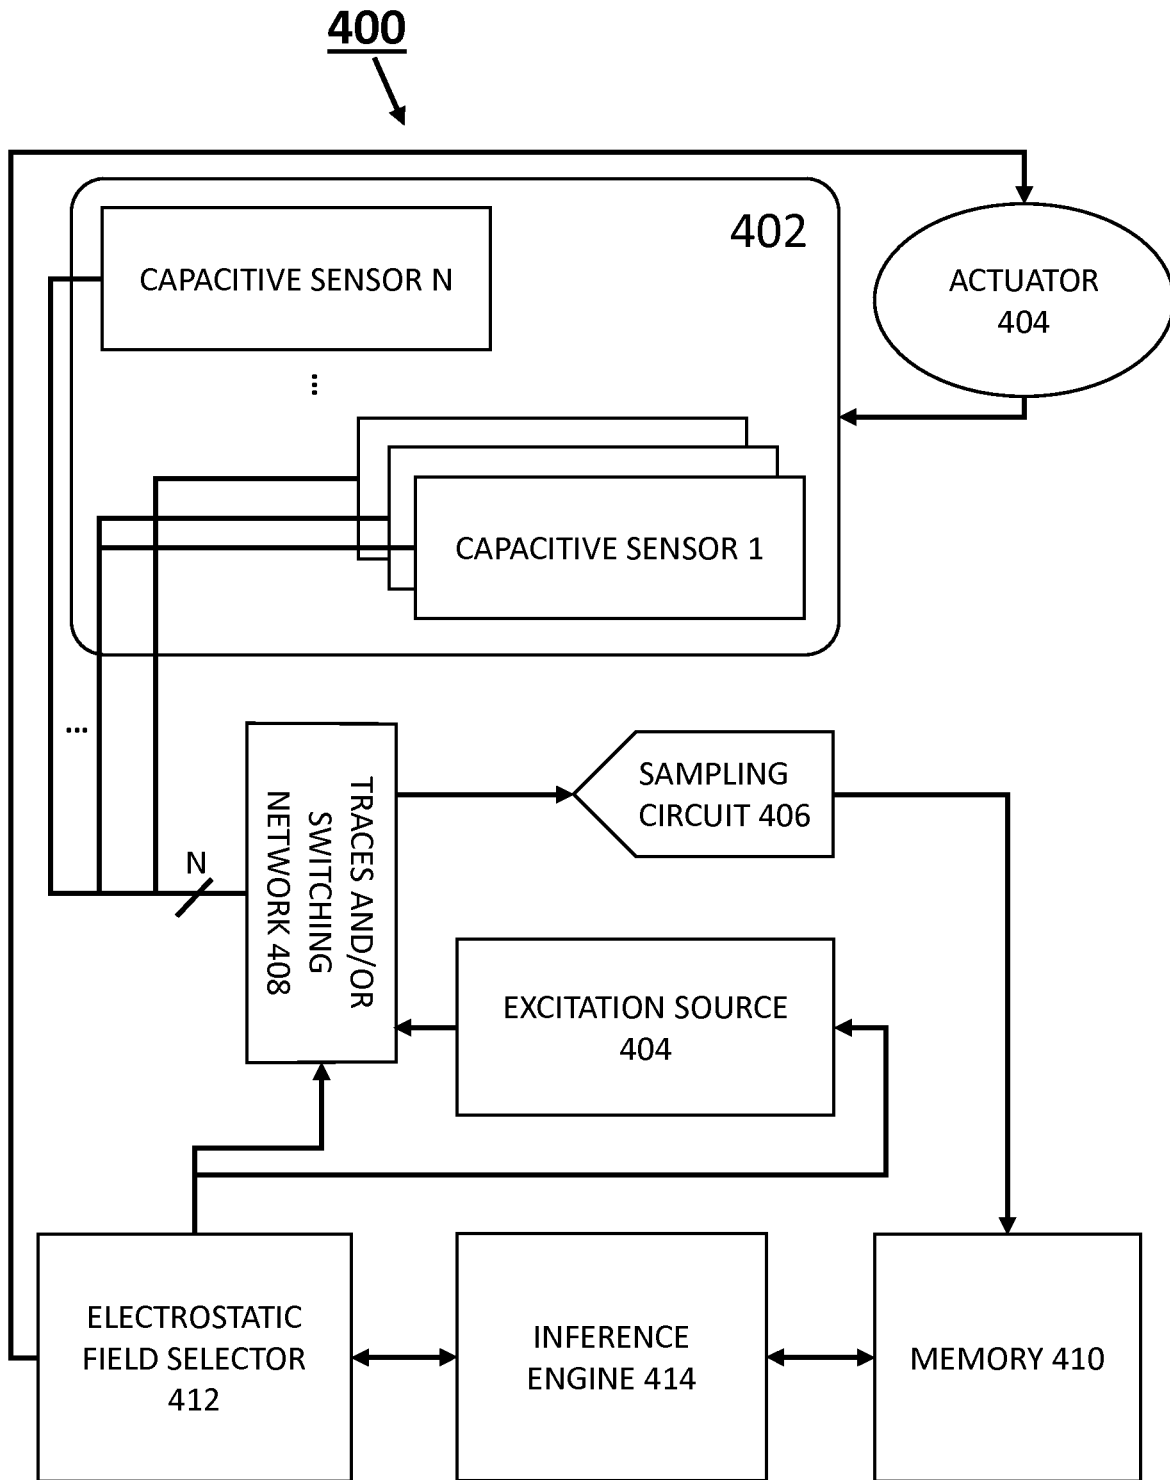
400

402

CAPACITIVE SENSOR N

⋮

ACTUATOR 404

CAPACITIVE SENSOR 1

...

N

TRACES AND/OR SWITCHING NETWORK 408

SAMPLING CIRCUIT 406

EXCITATION SOURCE 404

ELECTROSTATIC FIELD SELECTOR 412

INFERENCE ENGINE 414

MEMORY 410